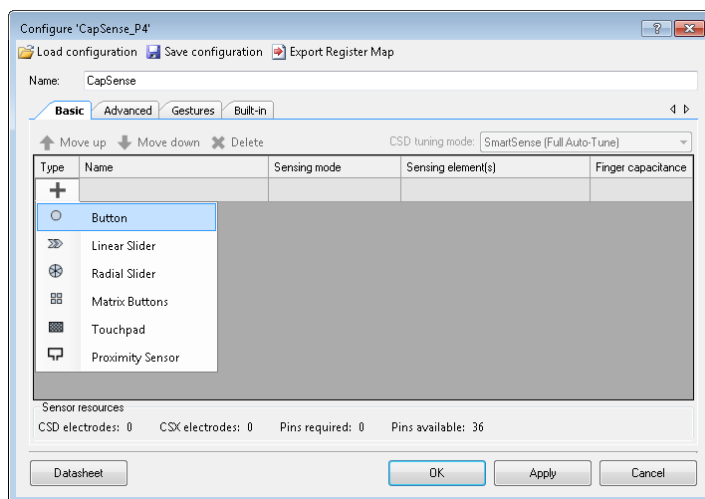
Configure 'CapSense_P4'

Load configuration Save configuration Export Register Map

Name: CapSense

Basic Advanced Gestures Built-in

Move up Move down Delete CSD tuning mode: SmartSense (Full Auto-Tune)

| Type | Name | Sensing mode | Sensing element(s) | Finger capacitance |
|---|---|---|---|---|
| + | | | | |

Button
Linear Slider
Radial Slider
Matrix Buttons
Touchpad
Proximity Sensor

Sensor resources
CSD electrodes: 0 CSX electrodes: 0 Pins required: 0 Pins available: 36

Datasheet OK Apply Cancel